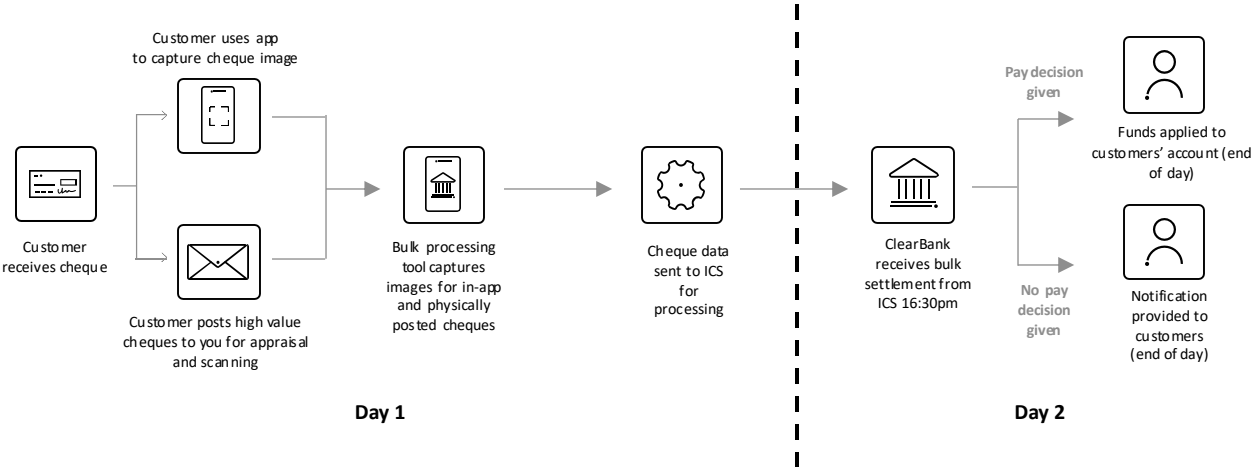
Customer uses app to capture cheque image

Customer receives cheque

Customer posts high value cheques to you for appraisal and scanning

Bulk processing tool captures images for in-app and physically posted cheques

Cheque data sent to ICS for processing

ClearBank receives bulk settlement from ICS 16:30pm

Pay decision given

Funds applied to customers' account (end of day)

No pay decision given

Notification provided to customers (end of day)

Day 1

Day 2